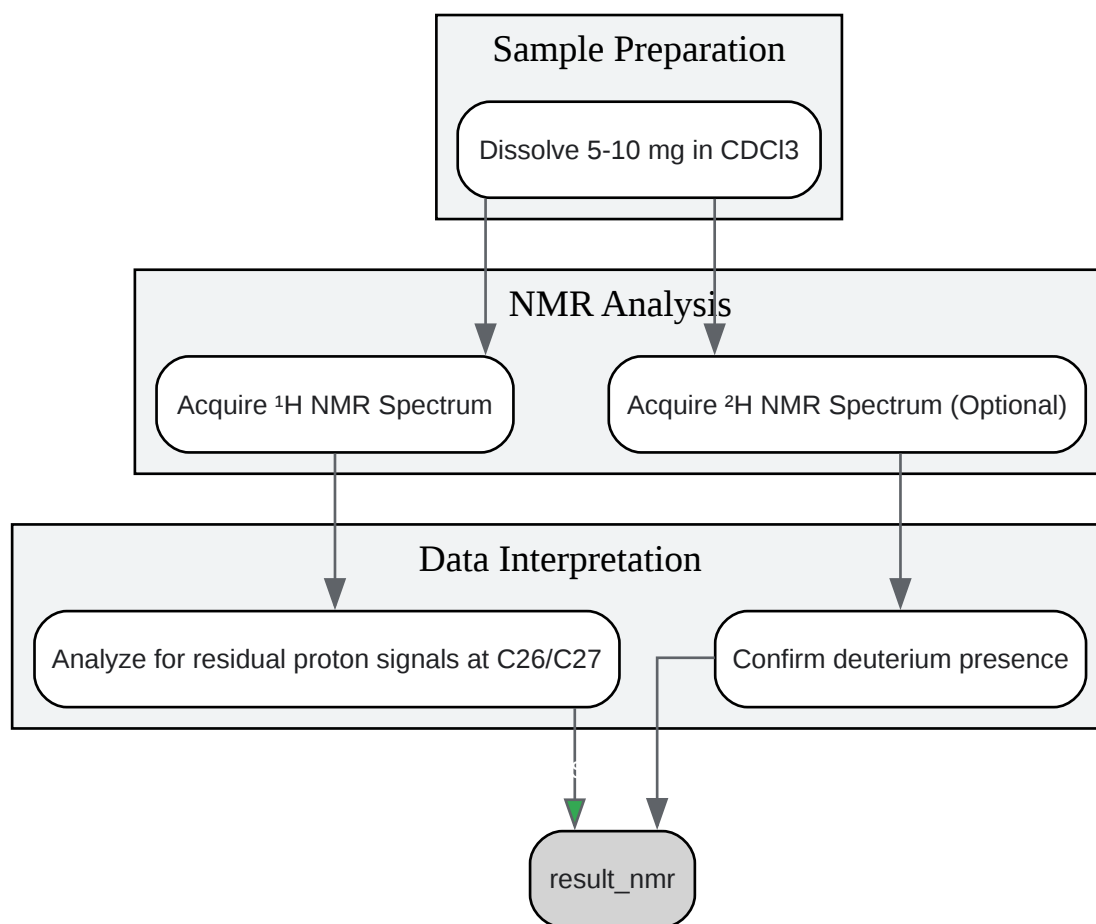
Sample Preparation

Dissolve 5-10 mg in CDCl3

NMR Analysis

Acquire ¹H NMR Spectrum

Acquire ²H NMR Spectrum (Optional)

Data Interpretation

Analyze for residual proton signals at C26/C27

Confirm deuterium presence

result_nmr